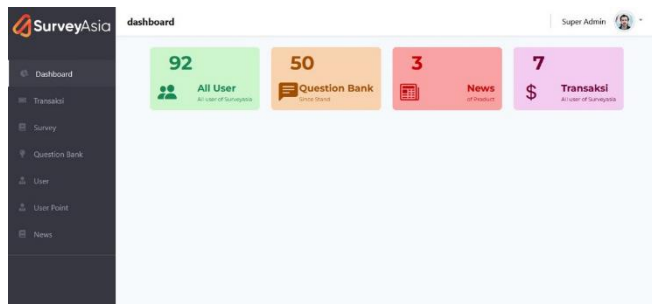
SurveyAsia

dashboard

Super Admin

Dashboard
Transaksi
Survey
Question Bank
User
User Point
News

92
All User
All user of Surveyasia

50
Question Bank
Since Stand

3
News
of Product

7
Transaksi
All user of Surveyasia